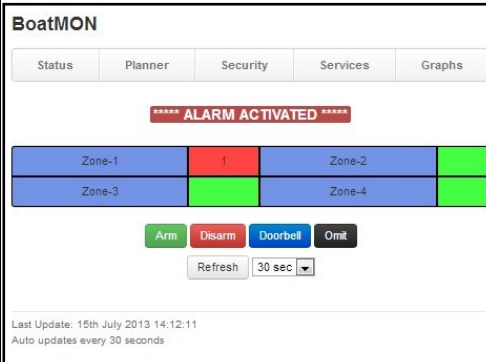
BoatMON

Status | Planner | Security | Services | Graphs

***** ALARM ACTIVATED *****

| Zone-1 | 1 | Zone-2 | |
|---|---|---|---|
| Zone-3 | | Zone-4 | |

Arm Disarm Doorbell Omit

Refresh 30 sec

Last Update: 15th July 2013 14:12:11
Auto updates every 30 seconds